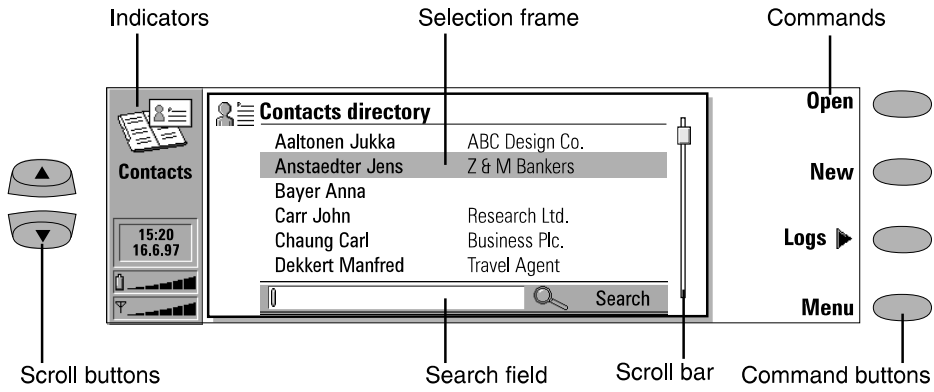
Indicators

Selection frame

Commands

Contacts

Contacts directory

| | |
|---|---|
| Aaltonen Jukka | ABC Design Co. |
| Anstaedter Jens | Z & M Bankers |
| Bayer Anna | |
| Carr John | Research Ltd. |
| Chaung Carl | Business Plc. |
| Dekkert Manfred | Travel Agent |

Search

15:20
16.6.97

Open

New

Logs

Menu

Scroll buttons

Search field

Scroll bar

Command buttons